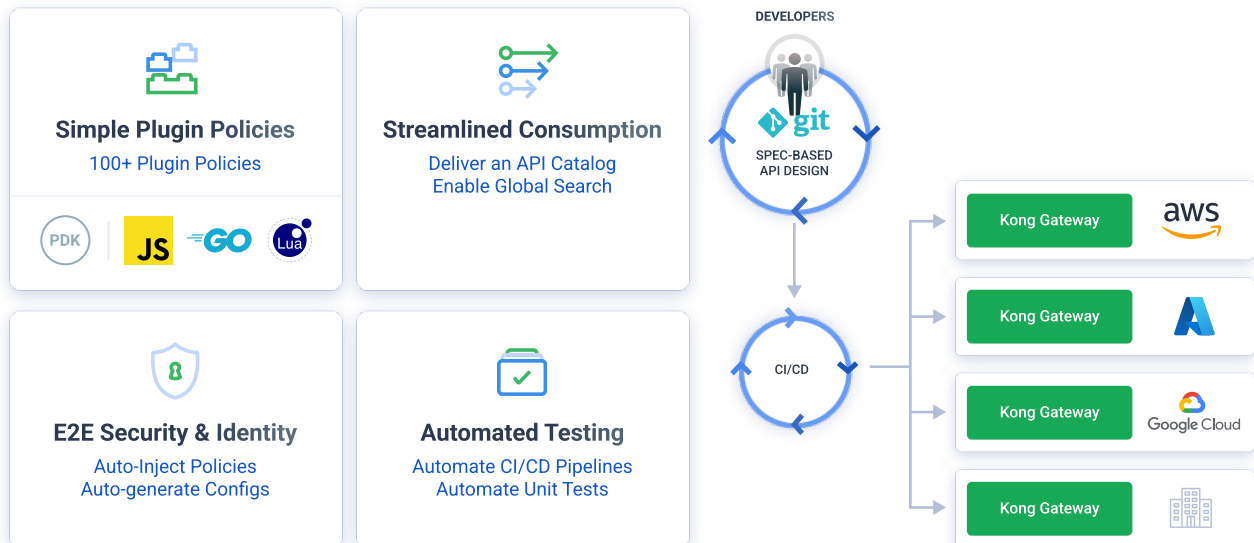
Simple Plugin Policies
100+ Plugin Policies

PDK JS GO Lua

Streamlined Consumption
Deliver an API Catalog
Enable Global Search

DEVELOPERS

git
SPEC-BASED
API DESIGN

CI/CD

Kong Gateway
aws

Kong Gateway

Kong Gateway
Google Cloud

Kong Gateway

E2E Security & Identity
Auto-Inject Policies
Auto-generate Configs

Automated Testing
Automate CI/CD Pipelines
Automate Unit Tests